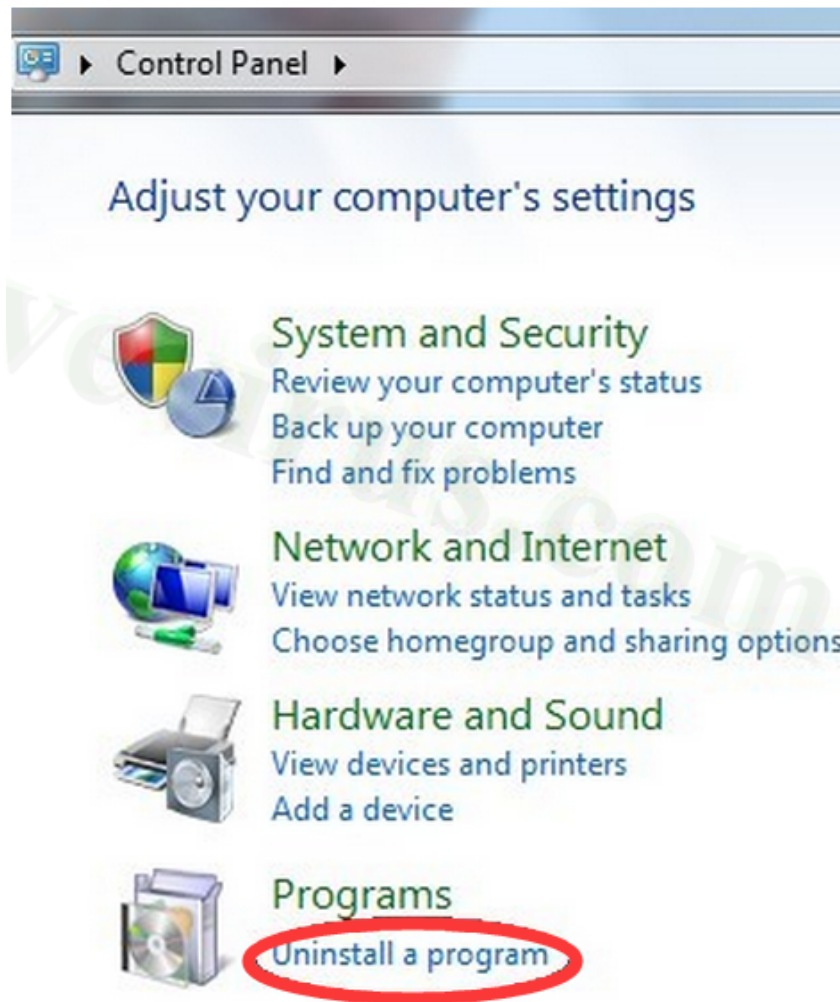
Control Panel

Adjust your computer's settings

System and Security
Review your computer's status
Back up your computer
Find and fix problems

Network and Internet
View network status and tasks
Choose homegroup and sharing options

Hardware and Sound
View devices and printers
Add a device

Programs
Uninstall a program